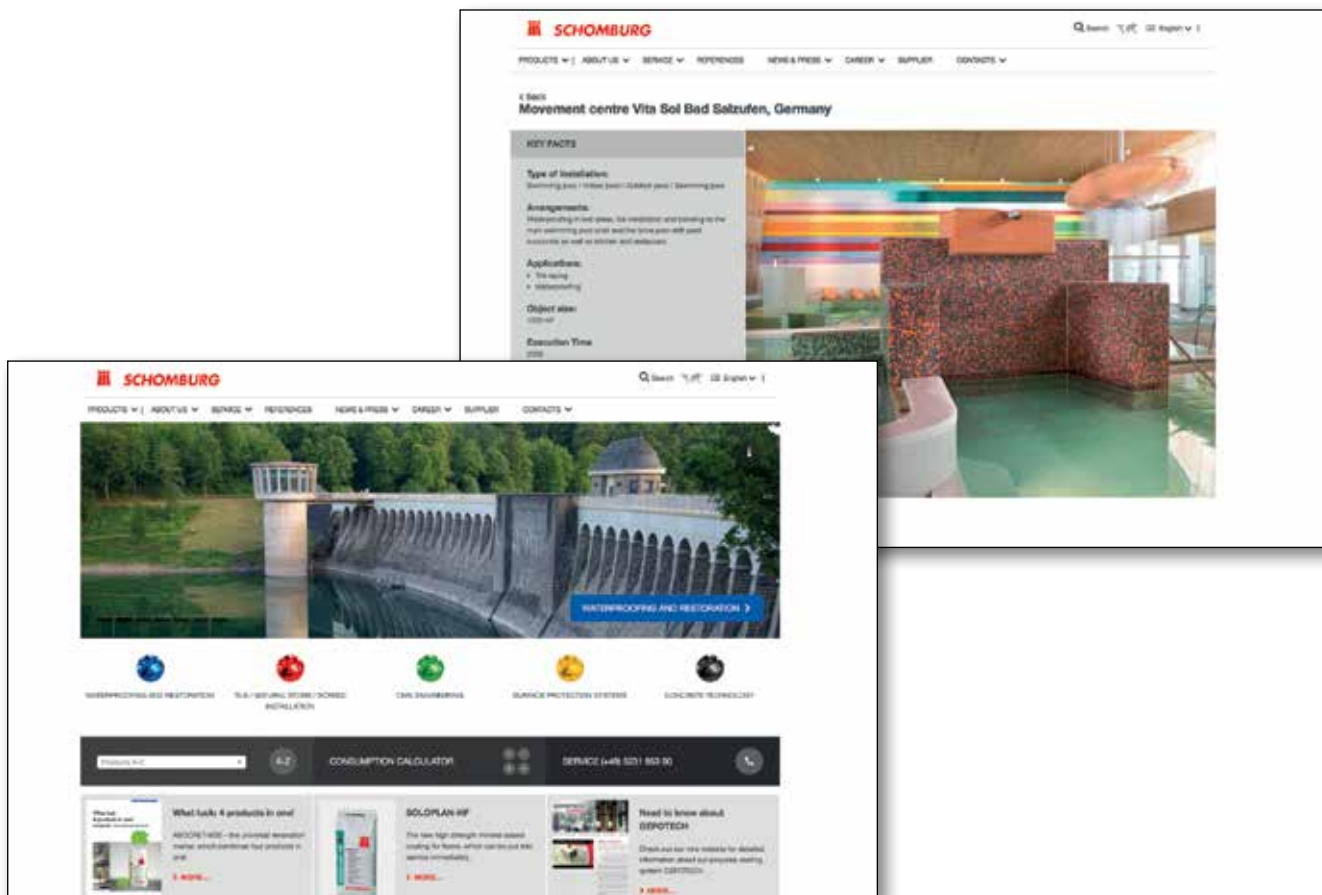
SCHOMBURG

Search English

PRODUCTS | ABOUT US SERVICE REFERENCES NEWS & PRESS CAREER SUPPLIER CONTACTS

< Back
Movement centre Vita Sol Bad Salzufen, Germany

KEY FACTS

Type of installation:
Swimming pool / Indoor pool / Outdoor pool / Swimming pool

Arrangements:
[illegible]

Applications:
• Tile laying
• Waterproofing

Object size:
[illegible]

Execution Time
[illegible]

SCHOMBURG

Search English

PRODUCTS | ABOUT US SERVICE REFERENCES NEWS & PRESS CAREER SUPPLIER CONTACTS

WATERPROOFING AND RESTORATION >

WATERPROOFING AND RESTORATION

TILE / NATURAL STONE / SCREED INSTALLATION

CIVIL ENGINEERING

SURFACE PROTECTION SYSTEMS

CONCRETE TECHNOLOGY

Products A-Z

A-Z

CONSUMPTION CALCULATOR

SERVICE (+49) 5231 953 00

What tusk 4 products in one!
AQUAFIN-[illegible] – the universal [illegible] which combines four products in one
> MORE...

SOLOPLAN-HF
The new high strength mineral-based coating for floors, which can be put into service immediately
> MORE...

Need to know about DEPOTECH
Check out our mini website for detailed information about our grouting system DEPOTECH
> MORE...